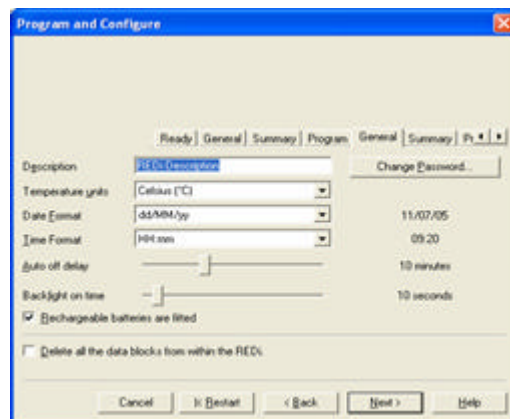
Program and Configure

Ready | General | Summary | Program | General | Summary | Pr

Description REDi Description

Change Password...

Temperature units Celsius (°C)

Date Format dd/MM/yy 11/07/05

Time Format HH:mm 09:20

Auto off delay 10 minutes

Backlight on time 10 seconds

Rechargeable batteries are fitted

Delete all the data blocks from within the REDi

Cancel | Restart | < Back | Next > | Help